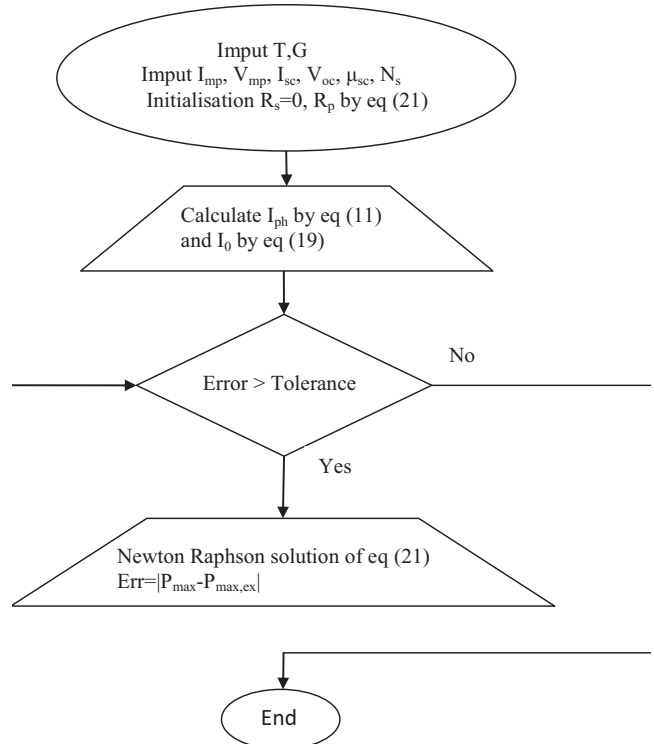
Imput T,G
Imput $I_{mp}$, $V_{mp}$, $I_{sc}$, $V_{oc}$, $\mu_{sc}$, $N_s$
Initialisation $R_s$=0, $R_p$ by eq (21)

Calculate $I_{ph}$ by eq (11) and $I_0$ by eq (19)

Error > Tolerance

No

Yes

Newton Raphson solution of eq (21)
Err=$|P_{max}$-$P_{max,ex}|$

End